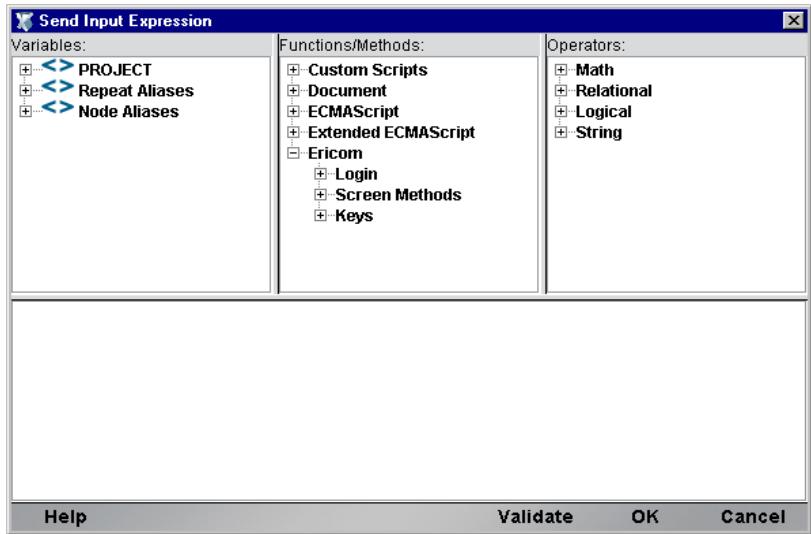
Send Input Expression

Variables:
PROJECT
Repeat Aliases
Node Aliases

Functions/Methods:
Custom Scripts
Document
ECMAScript
Extended ECMAScript
Ericom
Login
Screen Methods
Keys

Operators:
Math
Relational
Logical
String

Help
Validate
OK
Cancel